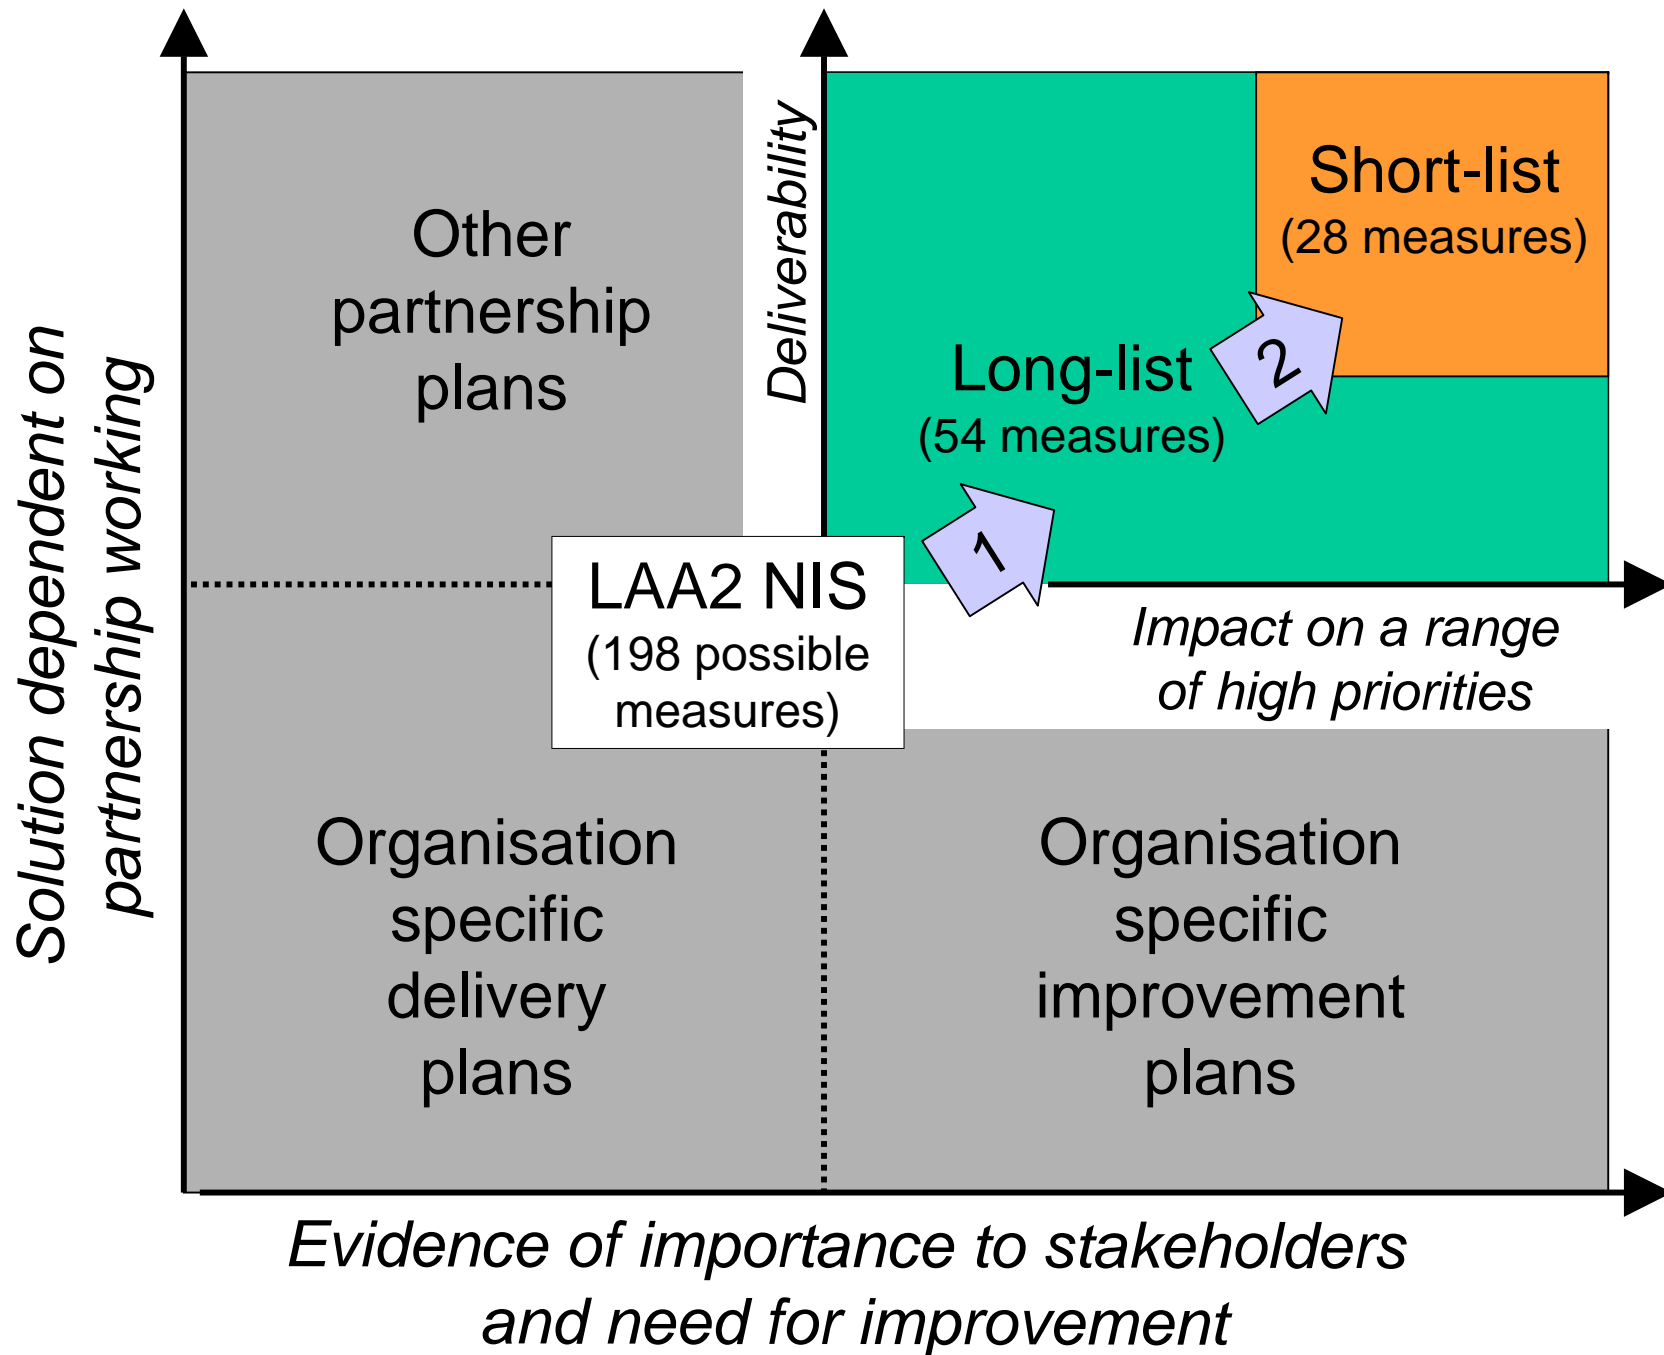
Solution dependent on partnership working

Other partnership plans

Deliverability

Short-list
(28 measures)

2

Long-list
(54 measures)

1

LAA2 NIS
(198 possible measures)

Impact on a range of high priorities

Organisation specific delivery plans

Organisation specific improvement plans

Evidence of importance to stakeholders and need for improvement